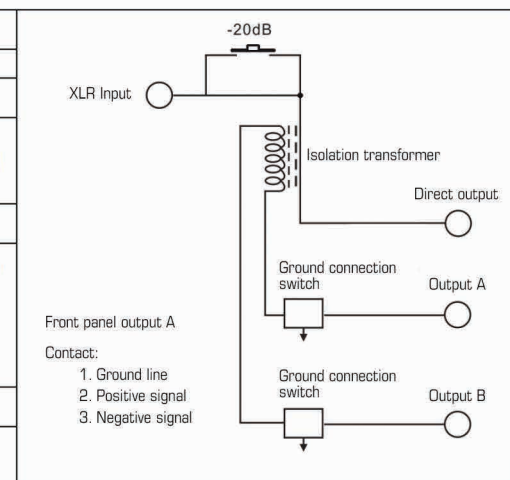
-20dB

XLR Input

Isolation transformer

Direct output

Ground connection switch

Output A

Front panel output A

Contact:

1. Ground line
2. Positive signal
3. Negative signal

Ground connection switch

Output B